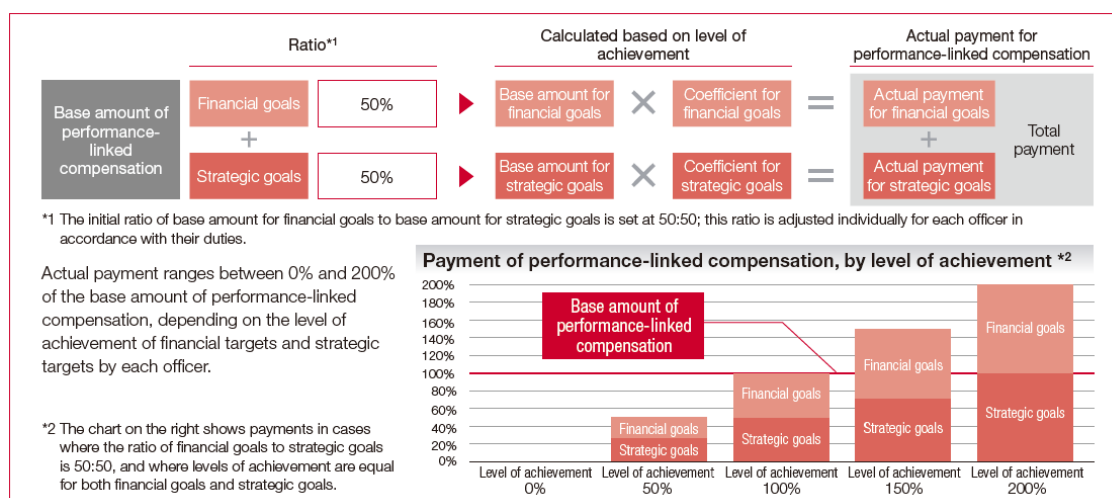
Ratio*1

Calculated based on level of achievement

Actual payment for performance-linked compensation

Base amount of performance-linked compensation

Financial goals

50%

+

Strategic goals

50%

Base amount for financial goals

×

Coefficient for financial goals

=

Actual payment for financial goals

+

Actual payment for strategic goals

Total payment

Base amount for strategic goals

×

Coefficient for strategic goals

=

*1 The initial ratio of base amount for financial goals to base amount for strategic goals is set at 50:50; this ratio is adjusted individually for each officer in accordance with their duties.

Actual payment ranges between 0% and 200% of the base amount of performance-linked compensation, depending on the level of achievement of financial targets and strategic targets by each officer.

*2 The chart on the right shows payments in cases where the ratio of financial goals to strategic goals is 50:50, and where levels of achievement are equal for both financial goals and strategic goals.

Payment of performance-linked compensation, by level of achievement *2

200%
180%
160%
140%
120%
100%
80%
60%
40%
20%
0%

Base amount of performance-linked compensation

Financial goals
Strategic goals

Financial goals
Strategic goals

Financial goals
Strategic goals

Financial goals
Strategic goals

Level of achievement 0%
Level of achievement 50%
Level of achievement 100%
Level of achievement 150%
Level of achievement 200%